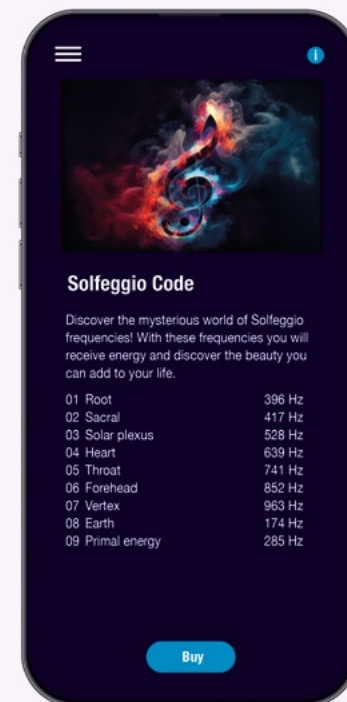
Solfeggio Code

Discover the mysterious world of Solfeggio frequencies! With these frequencies you will receive energy and discover the beauty you can add to your life.

| | |
|---|---|
| 01 Root | 396 Hz |
| 02 Sacral | 417 Hz |
| 03 Solar plexus | 528 Hz |
| 04 Heart | 639 Hz |
| 05 Throat | 741 Hz |
| 06 Forehead | 852 Hz |
| 07 Vertex | 963 Hz |
| 08 Earth | 174 Hz |
| 09 Primal energy | 285 Hz |

Buy